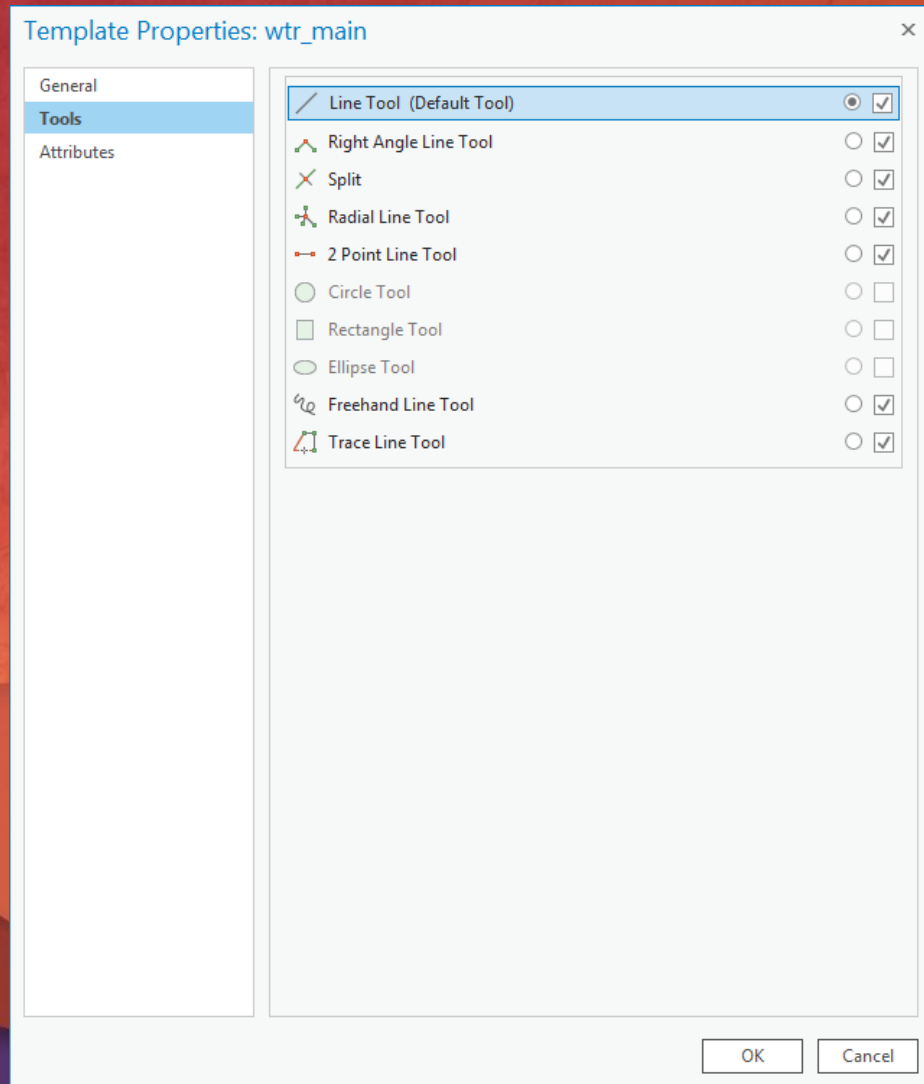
Template Properties: wtr_main
×

General
Tools
Attributes

Line Tool (Default Tool)
Right Angle Line Tool
Split
Radial Line Tool
2 Point Line Tool
Circle Tool
Rectangle Tool
Ellipse Tool
Freehand Line Tool
Trace Line Tool

OK
Cancel